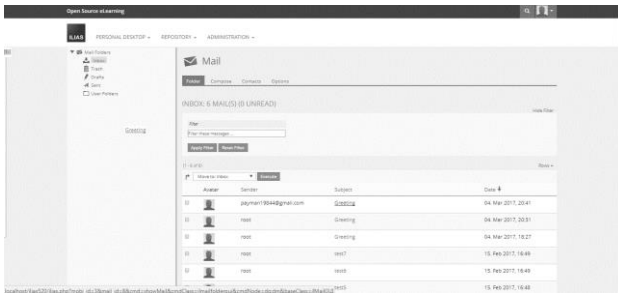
Open Source eLearning

ILIAS PERSONAL DESKTOP REPOSITORY ADMINISTRATION

Mail Folders
Inbox
Trash
Drafts
Sent
User Folders

Greeting

Mail

Folder Compose Contacts Options

INBOX: 6 MAIL(S) (0 UNREAD)

Hide Filter

Filter
Filter these messages

Apply Filter Reset Filter

(1 - 6 of 6)

Rows

Move to: Inbox Execute

| | Avatar | Sender | Subject | Date |
|---|---|---|---|---|
| | | payman19044@gmail.com | Greeting | 04. Mar 2017, 20:41 |
| | | root | Greeting | 04. Mar 2017, 20:31 |
| | | root | Greeting | 04. Mar 2017, 18:27 |
| | | root | test7 | 15. Feb 2017, 18:49 |
| | | root | test6 | 15. Feb 2017, 18:49 |
| | | | test5 | 15. Feb 2017, 18:48 |

localhost/ilias520/ilias.php?mobj_id=3&mail_id=8&cmd=showMail&cmdClass=ilmailfoldergui&cmdNode=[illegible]&baseClass=ilMailGUI